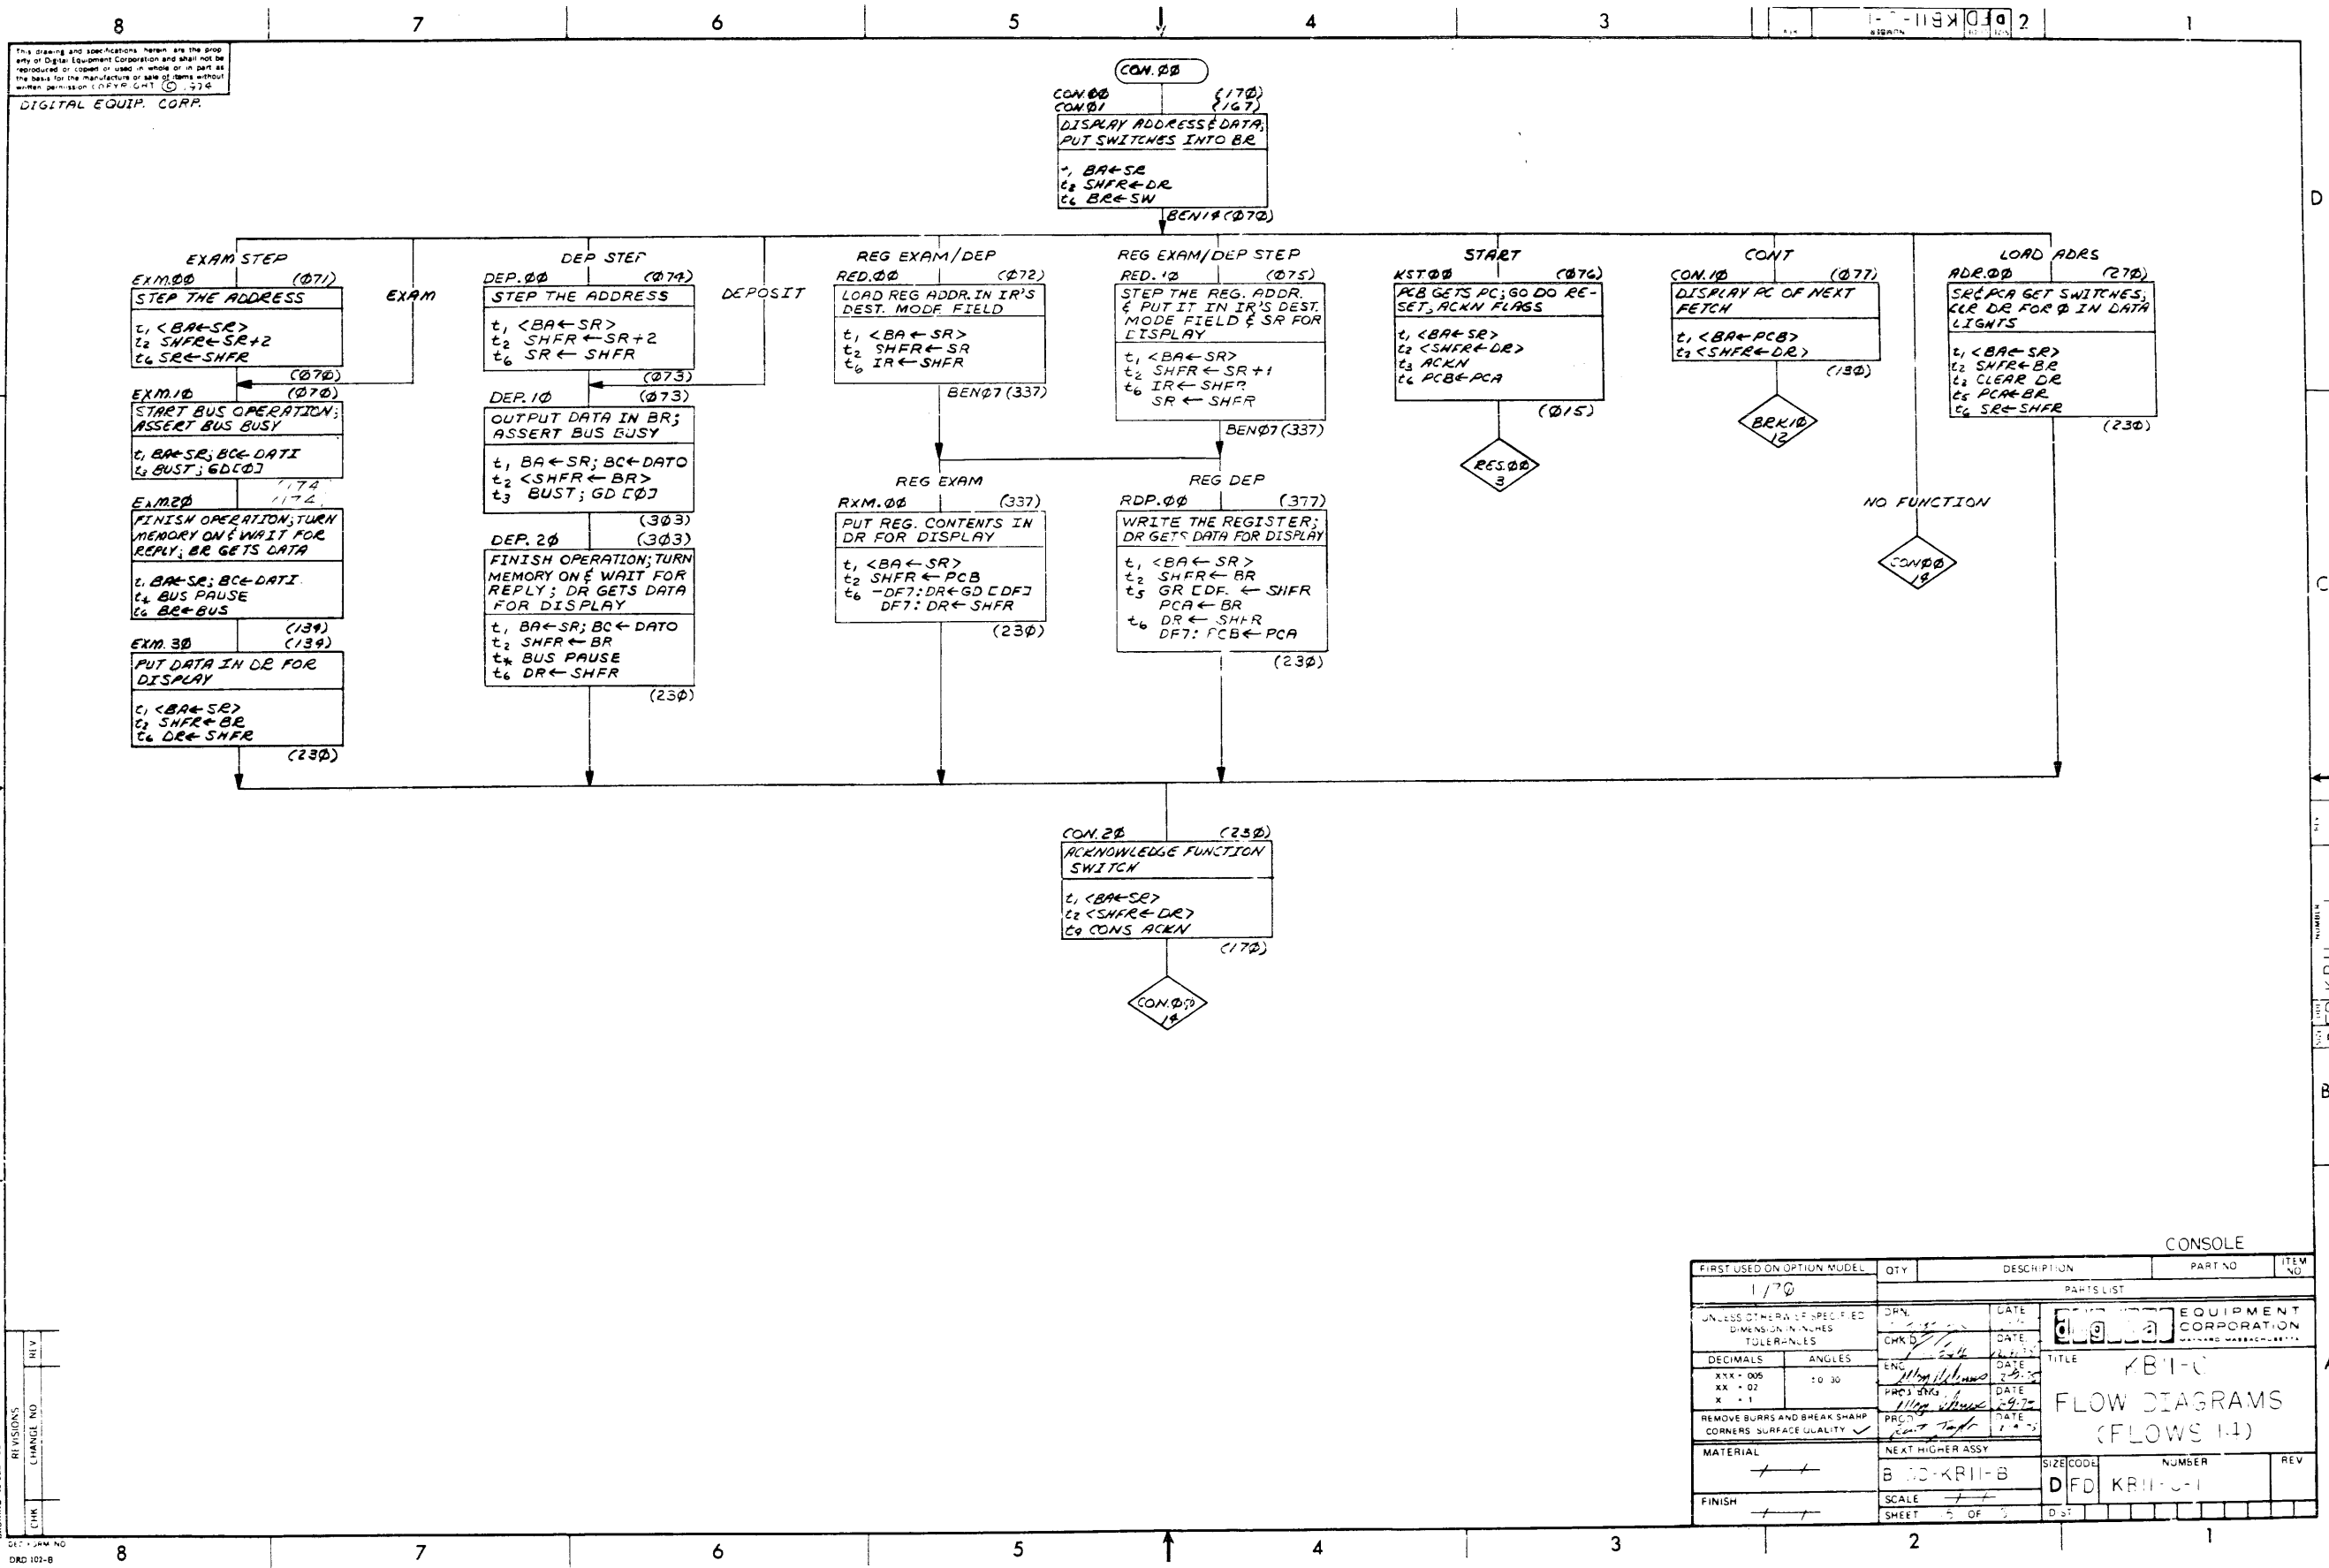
8 7 6 5 4 3 2 1

This drawing and specifications herein are the property of Digital Equipment Corporation and shall not be reproduced or copied or used in whole or in part as the basis for the manufacture or sale of items without written permission COPYRIGHT © 1974
DIGITAL EQUIP. CORP.

CON.ØØ
CON.ØØ (17Ø)
CON.Ø1 (167)
DISPLAY ADDRESS & DATA; PUT SWITCHES INTO BR
$t_1$ BA←SR
$t_2$ SHFR←DR
$t_6$ BR←SW
BEN14 (Ø7Ø)

EXAM STEP
EXM.ØØ (Ø71)
STEP THE ADDRESS
$t_1$ <BA←SR>
$t_2$ SHFR←SR+2
$t_6$ SR←SHFR
(Ø7Ø)
EXAM
EXM.1Ø (Ø7Ø)
START BUS OPERATION; ASSERT BUS BUSY
$t_1$ BA←SR; BC←DATI
$t_3$ BUST; GD[Ø]
EXM.2Ø (174)
FINISH OPERATION; TURN MEMORY ON & WAIT FOR REPLY; BR GETS DATA
$t_1$ BA←SR; BC←DATI
$t_4$ BUS PAUSE
$t_6$ BR←BUS
(134)
EXM.3Ø (134)
PUT DATA IN DR FOR DISPLAY
$t_1$ <BA←SR>
$t_2$ SHFR←BR
$t_6$ DR←SHFR
(23Ø)

DEP STEP
DEP.ØØ (Ø74)
STEP THE ADDRESS
$t_1$ <BA←SR>
$t_2$ SHFR←SR+2
$t_6$ SR←SHFR
DEPOSIT
(Ø73)
DEP.1Ø (Ø73)
OUTPUT DATA IN BR; ASSERT BUS BUSY
$t_1$ BA←SR; BC←DATO
$t_2$ <SHFR←BR>
$t_3$ BUST; GD[Ø]
(3Ø3)
DEP.2Ø (3Ø3)
FINISH OPERATION; TURN MEMORY ON & WAIT FOR REPLY; DR GETS DATA FOR DISPLAY
$t_1$ BA←SR; BC←DATO
$t_2$ SHFR←BR
$t_4$ BUS PAUSE
$t_6$ DR←SHFR
(23Ø)

REG EXAM/DEP
RED.ØØ (Ø72)
LOAD REG ADDR. IN IR'S DEST. MODE FIELD
$t_1$ <BA←SR>
$t_2$ SHFR←SR
$t_6$ IR←SHFR
BENØ7 (337)

REG EXAM/DEP STEP
RED.1Ø (Ø75)
STEP THE REG. ADDR. & PUT IT IN IR'S DEST. MODE FIELD & SR FOR DISPLAY
$t_1$ <BA←SR>
$t_2$ SHFR←SR+1
$t_6$ IR←SHFR
SR←SHFR
BENØ7 (337)

REG EXAM
RXM.ØØ (337)
PUT REG. CONTENTS IN DR FOR DISPLAY
$t_1$ <BA←SR>
$t_2$ SHFR←PCB
$t_6$ -DF7: DR←GD[DF]
DF7: DR←SHFR
(23Ø)

REG DEP
RDP.ØØ (377)
WRITE THE REGISTER; DR GETS DATA FOR DISPLAY
$t_1$ <BA←SR>
$t_2$ SHFR←BR
$t_5$ GR[DF]←SHFR
PCA←BR
$t_6$ DR←SHFR
DF7: PCB←PCA
(23Ø)

START
KSTØØ (Ø76)
PCB GETS PC; GO DO RESET, ACKN FLAGS
$t_1$ <BA←SR>
$t_2$ <SHFR←DR>
$t_3$ ACKN
$t_6$ PCB←PCA
(Ø15)
RES.ØØ 3

CONT
CON.1Ø (Ø77)
DISPLAY PC OF NEXT FETCH
$t_1$ <BA←PCB>
$t_2$ <SHFR←DR>
(13Ø)
BRK1Ø 12

LOAD ADRS
ADR.ØØ (27Ø)
SR & PCA GET SWITCHES, CLR DR FOR Ø IN DATA LIGHTS
$t_1$ <BA←SR>
$t_2$ SHFR←BR
$t_3$ CLEAR DR
$t_5$ PCA←BR
$t_6$ SR←SHFR
(23Ø)

NO FUNCTION
CONØØ 14

CON.2Ø (23Ø)
ACKNOWLEDGE FUNCTION SWITCH
$t_1$ <BA←SR>
$t_2$ <SHFR←DR>
$t_9$ CONS ACKN
(17Ø)
CON.ØØ 14

D
C
B
A

CONSOLE
| FIRST USED ON OPTION MODEL | QTY | DESCRIPTION | PART NO | ITEM NO |
|---|---|---|---|---|
| 1170 | | PARTS LIST | | |

UNLESS OTHERWISE SPECIFIED DIMENSIONS IN INCHES TOLERANCES
DECIMALS ANGLES
XXX ± .005 ±0 30
XX ± .02
X ± .1
REMOVE BURRS AND BREAK SHARP CORNERS SURFACE QUALITY ✓
MATERIAL
FINISH
DRN. DATE
CHK'D DATE
ENG DATE
PROJ ENG DATE
PROD DATE
NEXT HIGHER ASSY
B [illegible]-KB11-B
SCALE
SHEET 5 OF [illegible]
digital EQUIPMENT CORPORATION MAYNARD MASSACHUSETTS
TITLE KB11-C
FLOW DIAGRAMS
(FLOWS 1-4)
SIZE CODE NUMBER REV
D FD KB11-C-1

REVISIONS
REV
CHANGE NO
CHK
DEC FORM NO
DRD 102-B